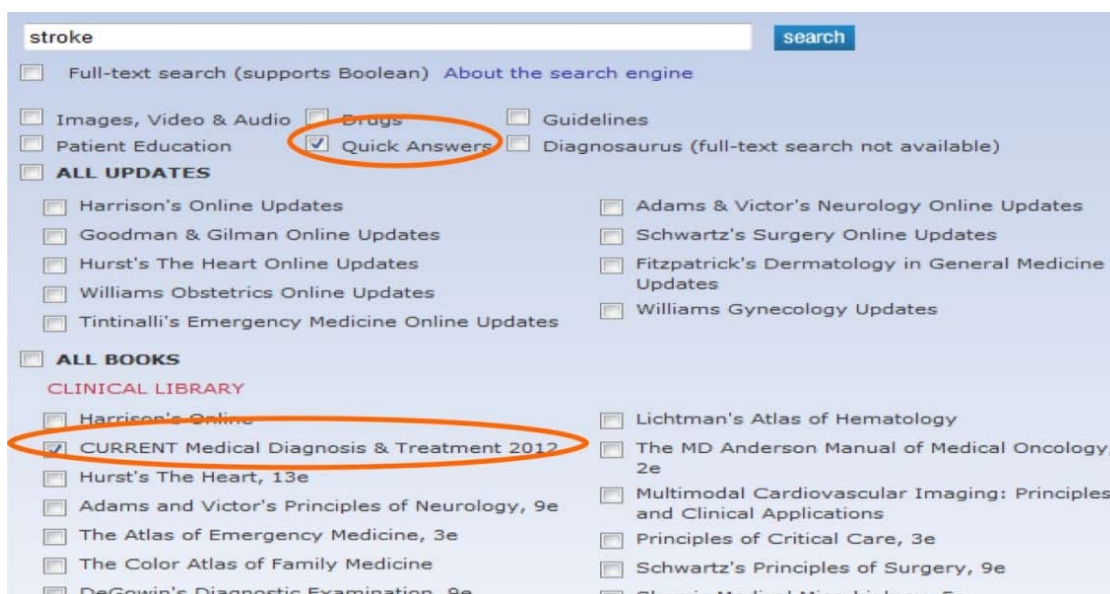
stroke

search

Full-text search (supports Boolean) About the search engine

Images, Video & Audio

Drugs

Guidelines

Patient Education

Quick Answers

Diagnosaurus (full-text search not available)

ALL UPDATES

Harrison's Online Updates

Goodman & Gilman Online Updates

Hurst's The Heart Online Updates

Williams Obstetrics Online Updates

Tintinalli's Emergency Medicine Online Updates

Adams & Victor's Neurology Online Updates

Schwartz's Surgery Online Updates

Fitzpatrick's Dermatology in General Medicine Updates

Williams Gynecology Updates

ALL BOOKS

CLINICAL LIBRARY

Harrison's Online

CURRENT Medical Diagnosis & Treatment 2012

Hurst's The Heart, 13e

Adams and Victor's Principles of Neurology, 9e

The Atlas of Emergency Medicine, 3e

The Color Atlas of Family Medicine

DeGowin's Diagnostic Examination, 9e

Lichtman's Atlas of Hematology

The MD Anderson Manual of Medical Oncology, 2e

Multimodal Cardiovascular Imaging: Principles and Clinical Applications

Principles of Critical Care, 3e

Schwartz's Principles of Surgery, 9e

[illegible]